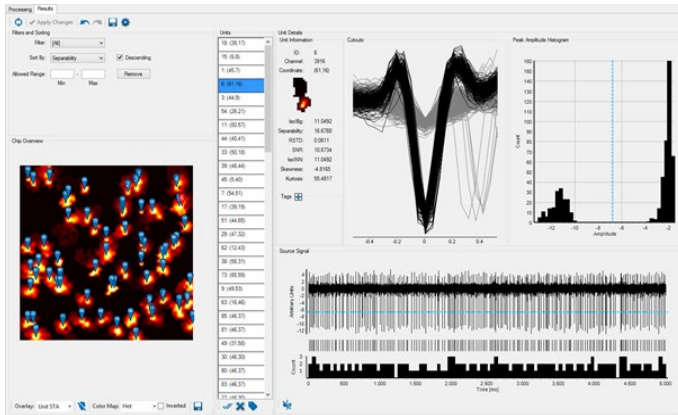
Processing Results

Apply Changes

Filters and Sorting

Filter: [All]

Sort By: Separability

Descending

Allowed Range:

Remove

Min Max

Chip Overview

Overlay: Unit STA

Color Map: Hot

Inverted

Units

16 (39,17)
15 (6,8)
1 (45,7)
6 (61,16)
3 (44,9)
54 (26,21)
11 (50,57)
44 (40,41)
33 (50,10)
39 (48,44)
45 (5,40)
7 (54,51)
17 (39,19)
51 (44,65)
29 (47,32)
62 (12,43)
38 (58,31)
73 (65,59)
9 (49,53)
63 (16,46)
85 (46,37)
81 (46,37)
49 (31,50)
30 (46,30)
80 (46,37)
83 (46,37)

Unit Details

Unit Information

ID: 6
Channel: 3916
Coordinate: (61,16)

Isol.Bg: 11.0450
Separability: 16.6760
RSTD: 0.0611
SNR: 10.6734
Isol.NN: 11.0492
Skewness: -4.8165
Kurtosis: 55.4817

Tags

Cutouts

-0.4 -0.2 0 0.2 0.4

Peak Amplitude Histogram

160 140 120 100 80 60 40 20 0

Count

-12 -10 -8 -6 -4 -2

Amplitude

Source Signal

Arbitrary Units

Count

0 500 1.000 1.500 2.000 2.500 3.000 3.500 4.000 4.500 5.000

Time [ms]